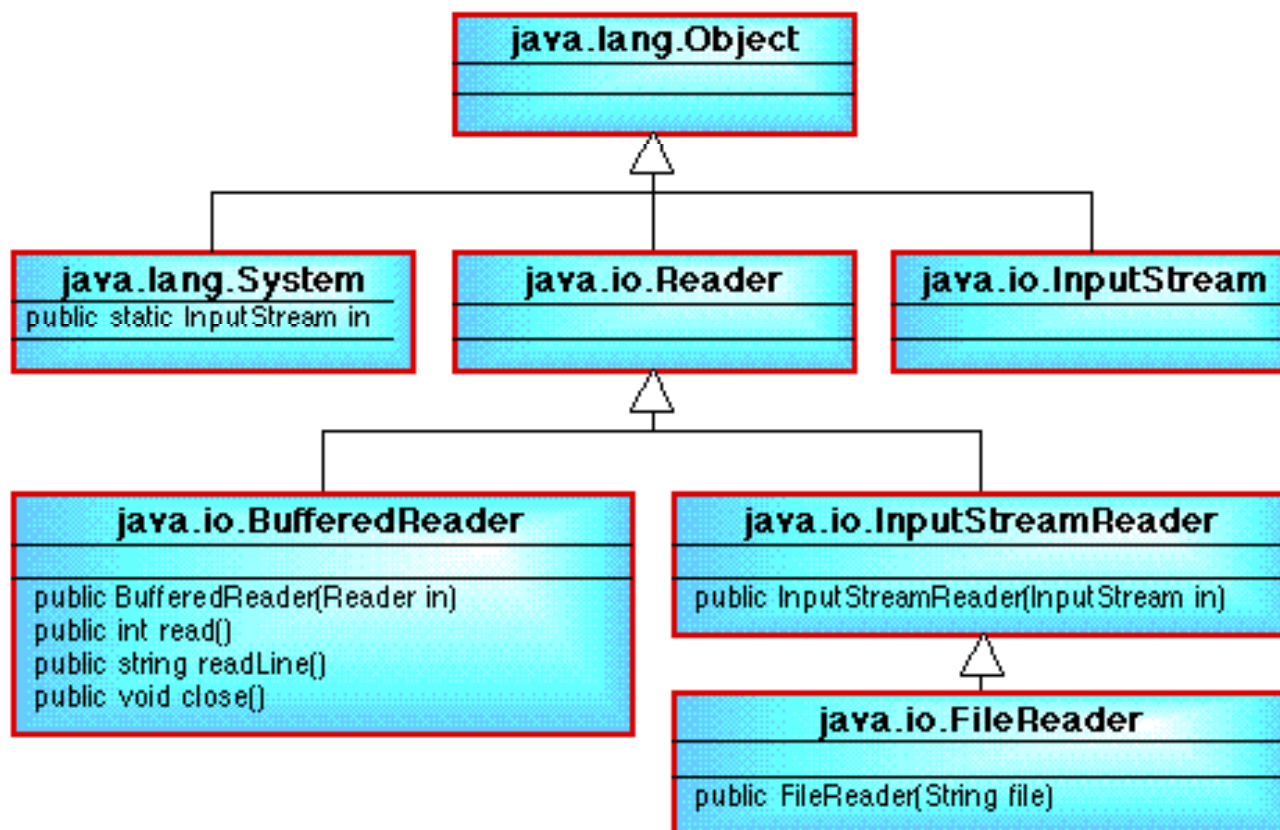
java.lang.Object

java.lang.System
public static InputStream in

java.io.Reader

java.io.InputStream

java.io.BufferedReader
public BufferedReader(Reader in)
public int read()
public string readLine()
public void close()

java.io.InputStreamReader
public InputStreamReader(InputStream in)

java.io.FileReader
public FileReader(String file)